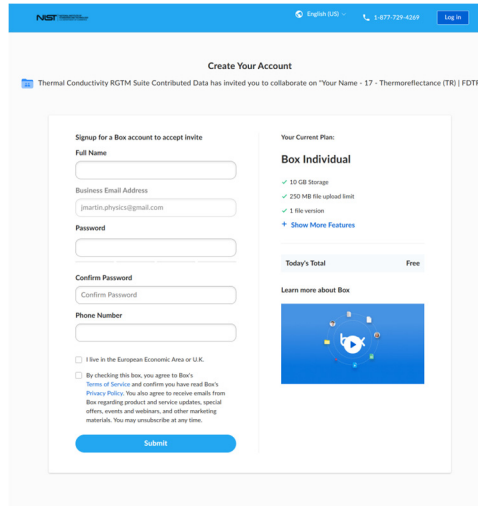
NIST

English (US)

1-877-729-4269

Log In

Create Your Account

Thermal Conductivity RGTM Suite Contributed Data has invited you to collaborate on "Your Name - 17 - Thermoreflectance (TR) | FDTR

Signup for a Box account to accept invite

Full Name

Business Email Address

jmartin.physics@gmail.com

Password

Confirm Password

Confirm Password

Phone Number

I live in the European Economic Area or U.K.

By checking this box, you agree to Box's Terms of Service and confirm you have read Box's Privacy Policy. You also agree to receive emails from Box regarding product and service updates, special offers, events and webinars, and other marketing materials. You may unsubscribe at any time.

Submit

Your Current Plan:

Box Individual

✓ 10 GB Storage

✓ 250 MB file upload limit

✓ 1 file version

+ Show More Features

Today's Total

Free

Learn more about Box

box